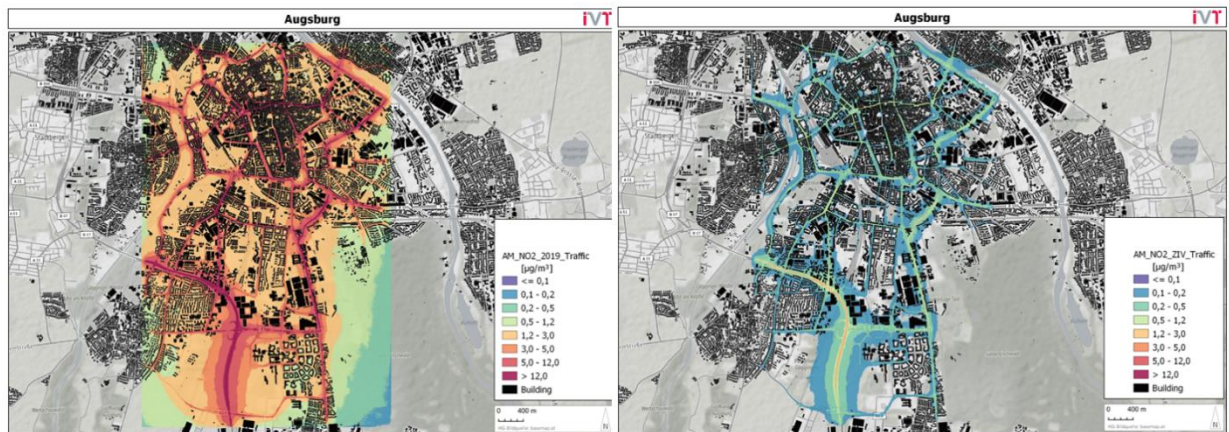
Augsburg

iVT

AM_NO2_2019_Traffic
[µg/m³]
<= 0,1
0,1 - 0,2
0,2 - 0,5
0,5 - 1,2
1,2 - 3,0
3,0 - 5,0
5,0 - 12,0
> 12,0
Building

0 400 m

N

Augsburg

iVT

AM_NO2_ZIV_Traffic
[µg/m³]
<= 0,1
0,1 - 0,2
0,2 - 0,5
0,5 - 1,2
1,2 - 3,0
3,0 - 5,0
5,0 - 12,0
> 12,0
Building

0 400 m

N